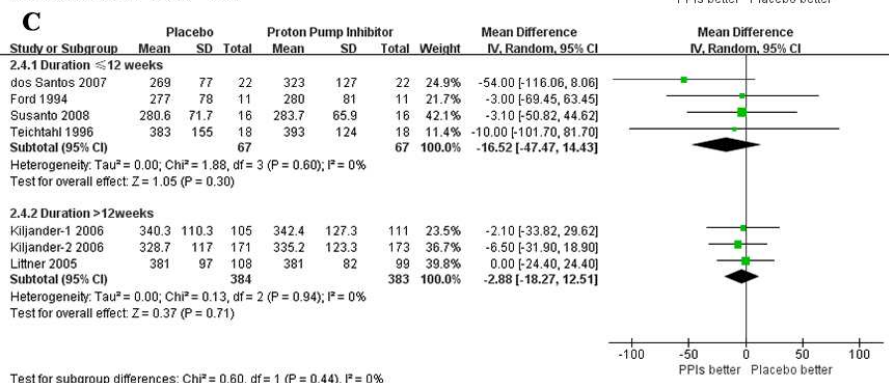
C

| Study or Subgroup | Placebo Mean | Placebo SD | Placebo Total | Proton Pump Inhibitor Mean | Proton Pump Inhibitor SD | Proton Pump Inhibitor Total | Weight | Mean Difference IV, Random, 95% CI |
|---|---|---|---|---|---|---|---|---|
| 2.4.1 Duration ≤12 weeks | | | | | | | | |
| dos Santos 2007 | 269 | 77 | 22 | 323 | 127 | 22 | 24.9% | -54.00 [-116.06, 8.06] |
| Ford 1994 | 277 | 78 | 11 | 280 | 81 | 11 | 21.7% | -3.00 [-69.45, 63.45] |
| Susanto 2008 | 280.6 | 71.7 | 16 | 283.7 | 65.9 | 16 | 42.1% | -3.10 [-50.82, 44.62] |
| Teichtahl 1996 | 383 | 155 | 18 | 393 | 124 | 18 | 11.4% | -10.00 [-101.70, 81.70] |
| Subtotal (95% CI) | | | 67 | | | 67 | 100.0% | -16.52 [-47.47, 14.43] |
| Heterogeneity: Tau² = 0.00; Chi² = 1.88, df = 3 (P = 0.60); I² = 0% | | | | | | | | |
| Test for overall effect: Z = 1.05 (P = 0.30) | | | | | | | | |
| 2.4.2 Duration >12weeks | | | | | | | | |
| Kiljander-1 2006 | 340.3 | 110.3 | 105 | 342.4 | 127.3 | 111 | 23.5% | -2.10 [-33.82, 29.62] |
| Kiljander-2 2006 | 328.7 | 117 | 171 | 335.2 | 123.3 | 173 | 36.7% | -6.50 [-31.90, 18.90] |
| Littner 2005 | 381 | 97 | 108 | 381 | 82 | 99 | 39.8% | 0.00 [-24.40, 24.40] |
| Subtotal (95% CI) | | | 384 | | | 383 | 100.0% | -2.88 [-18.27, 12.51] |
| Heterogeneity: Tau² = 0.00; Chi² = 0.13, df = 2 (P = 0.94); I² = 0% | | | | | | | | |
| Test for overall effect: Z = 0.37 (P = 0.71) | | | | | | | | |

Mean Difference
IV, Random, 95% CI

-100 -50 0 50 100
PPIs better Placebo better

Test for subgroup differences: Chi² = 0.60, df = 1 (P = 0.44), I² = 0%